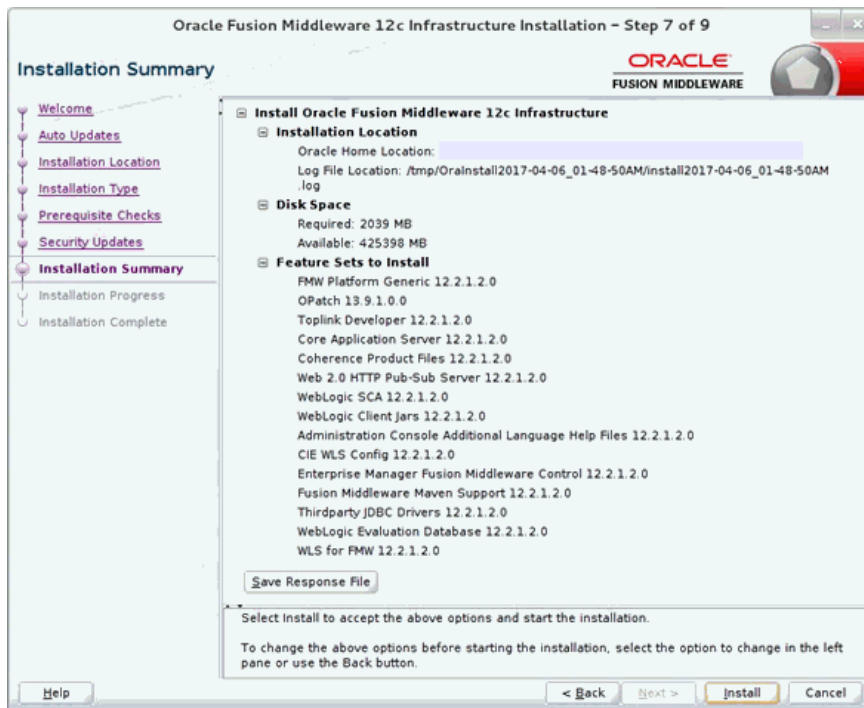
Oracle Fusion Middleware 12c Infrastructure Installation - Step 7 of 9

Installation Summary

ORACLE
FUSION MIDDLEWARE

Welcome
Auto Updates
Installation Location
Installation Type
Prerequisite Checks
Security Updates
Installation Summary
Installation Progress
Installation Complete

⊟ Install Oracle Fusion Middleware 12c Infrastructure
⊟ Installation Location
Oracle Home Location:
Log File Location: /tmp/OraInstall2017-04-06_01-48-50AM/install2017-04-06_01-48-50AM.log
⊟ Disk Space
Required: 2039 MB
Available: 425398 MB
⊟ Feature Sets to Install
FMW Platform Generic 12.2.1.2.0
OPatch 13.9.1.0.0
Toplink Developer 12.2.1.2.0
Core Application Server 12.2.1.2.0
Coherence Product Files 12.2.1.2.0
Web 2.0 HTTP Pub-Sub Server 12.2.1.2.0
WebLogic SCA 12.2.1.2.0
WebLogic Client Jars 12.2.1.2.0
Administration Console Additional Language Help Files 12.2.1.2.0
CIE WLS Config 12.2.1.2.0
Enterprise Manager Fusion Middleware Control 12.2.1.2.0
Fusion Middleware Maven Support 12.2.1.2.0
Thirdparty JDBC Drivers 12.2.1.2.0
WebLogic Evaluation Database 12.2.1.2.0
WLS for FMW 12.2.1.2.0

Save Response File

Select Install to accept the above options and start the installation.

To change the above options before starting the installation, select the option to change in the left pane or use the Back button.

Help
< Back
Next >
Install
Cancel